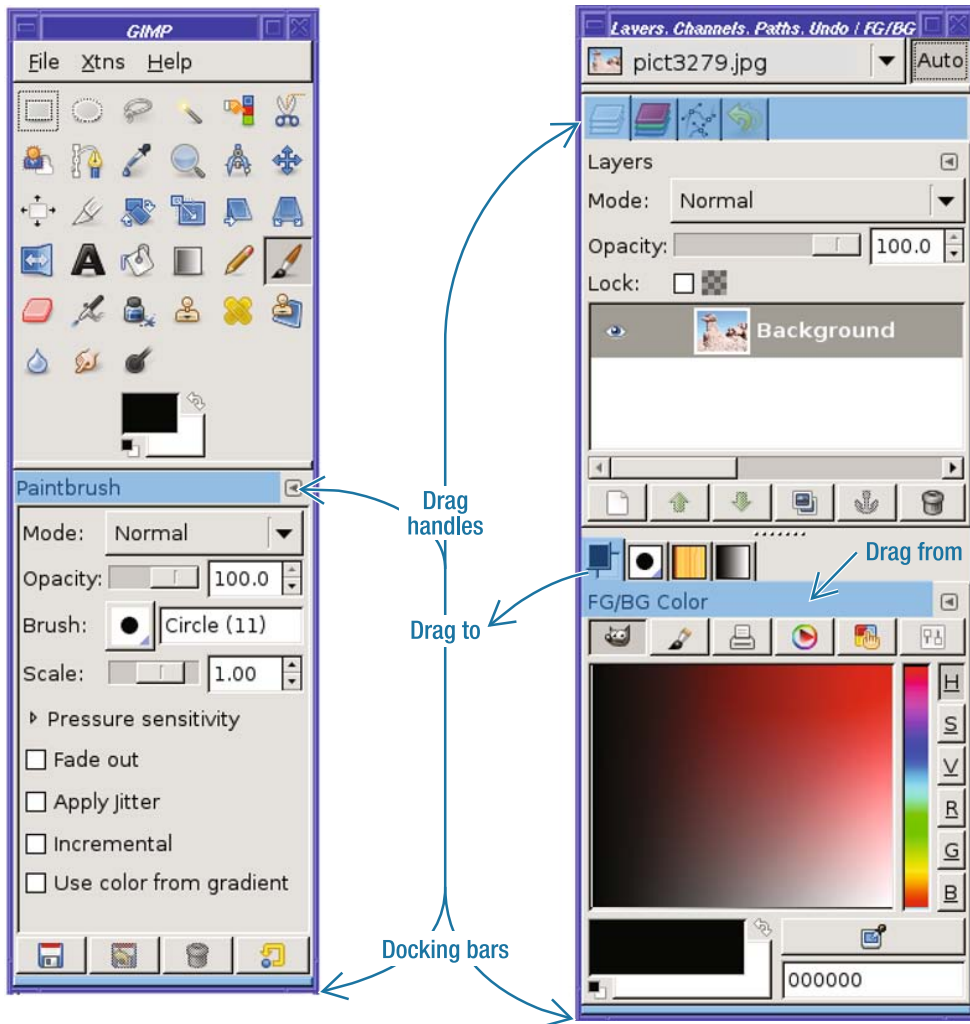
GIMP

File Xtns Help

Paintbrush

Mode: Normal

Opacity: 100.0

Brush: Circle (11)

Scale: 1.00

Pressure sensitivity

Fade out

Apply Jitter

Incremental

Use color from gradient

Drag handles

Drag to

Docking bars

Layers, Channels, Paths, Undo / FG/BG

pict3279.jpg Auto

Layers

Mode: Normal

Opacity: 100.0

Lock:

Background

Drag from

FG/BG Color

H
S
V
R
G
B

000000